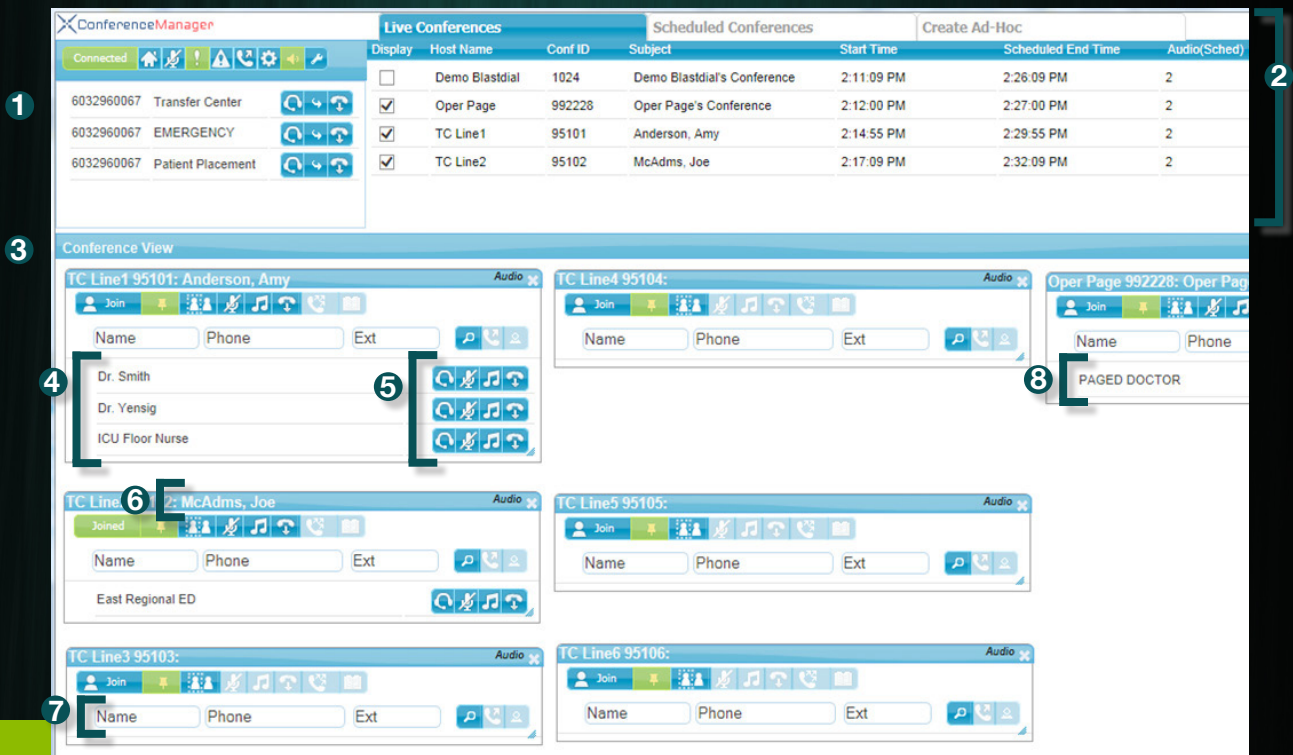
ConferenceManager

Live Conferences | Scheduled Conferences | Create Ad-Hoc

Connected

1

6032960067 Transfer Center
6032960067 EMERGENCY
6032960067 Patient Placement

| Display | Host Name | Conf ID | Subject | Start Time | Scheduled End Time | Audio(Sched) |
|---|---|---|---|---|---|---|
| ☐ | Demo Blastdial | 1024 | Demo Blastdial's Conference | 2:11:09 PM | 2:26:09 PM | 2 |
| ☑ | Oper Page | 992228 | Oper Page's Conference | 2:12:00 PM | 2:27:00 PM | 2 |
| ☑ | TC Line1 | 95101 | Anderson, Amy | 2:14:55 PM | 2:29:55 PM | 2 |
| ☑ | TC Line2 | 95102 | McAdms, Joe | 2:17:09 PM | 2:32:09 PM | 2 |

2

3

Conference View

TC Line1 95101: Anderson, Amy
Audio
Join
Name Phone Ext
4
Dr. Smith
Dr. Yensig
ICU Floor Nurse
5

TC Line4 95104:
Audio
Join
Name Phone Ext

Oper Page 992228: Oper Pag
Join
Name Phone
8
PAGED DOCTOR

TC Line 6 2: McAdms, Joe
Audio
Joined
Name Phone Ext
East Regional ED

TC Line5 95105:
Audio
Join
Name Phone Ext

TC Line3 95103:
Audio
Join
7
Name Phone Ext

TC Line6 95106:
Audio
Join
Name Phone Ext